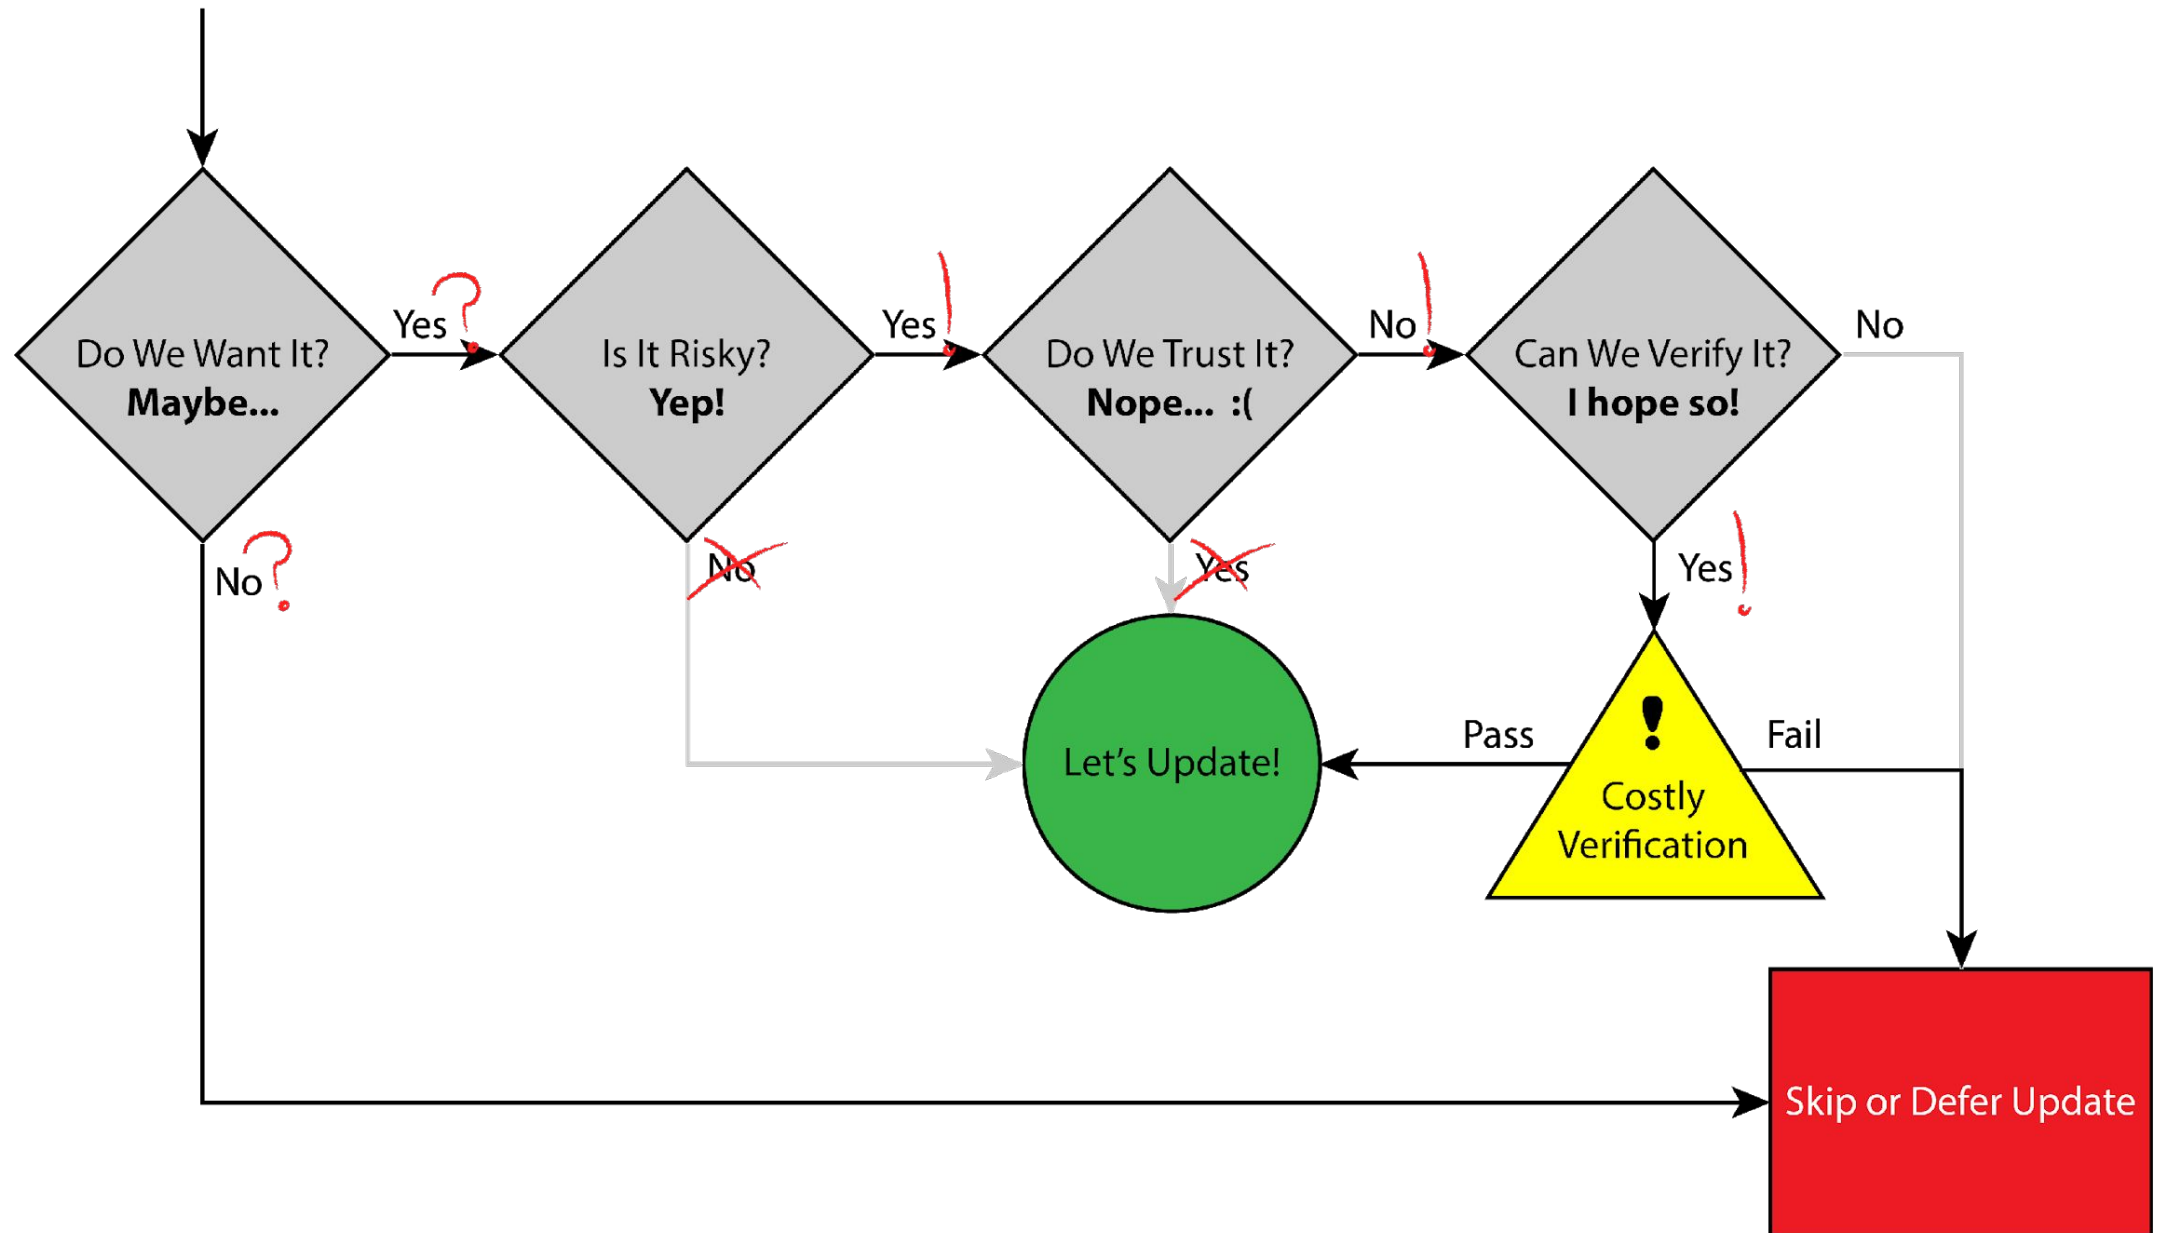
Do We Want It?
**Maybe...**

Yes?

No?

Is It Risky?
**Yep!**

Yes!

No

Do We Trust It?
**Nope... :(**

No!

Yes

Can We Verify It?
**I hope so!**

No

Yes!

Let's Update!

Pass

!
Costly Verification

Fail

Skip or Defer Update